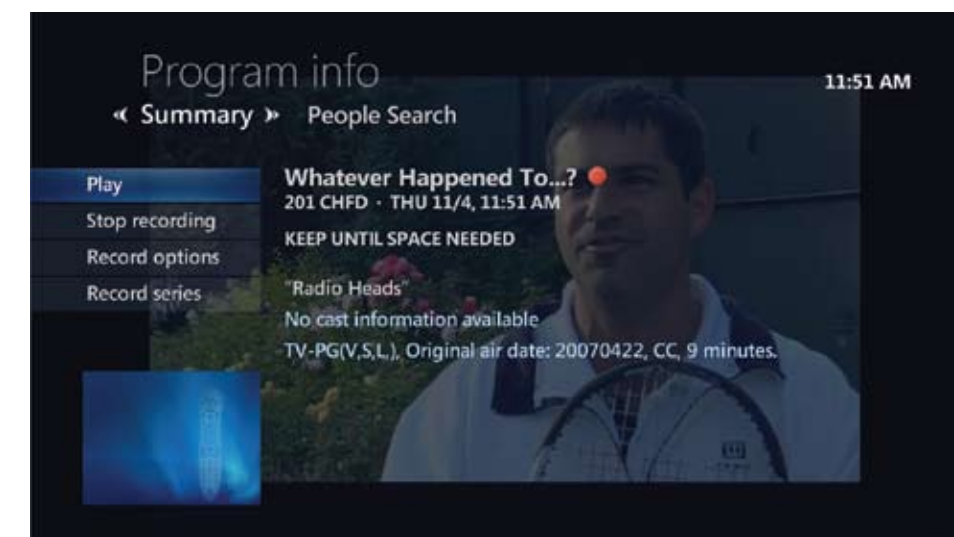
Program info

11:51 AM

« Summary » People Search

Play
Stop recording
Record options
Record series

Whatever Happened To...?
201 CHFD · THU 11/4, 11:51 AM
KEEP UNTIL SPACE NEEDED

"Radio Heads"
No cast information available
TV-PG(V,S,L,), Original air date: 20070422, CC, 9 minutes.